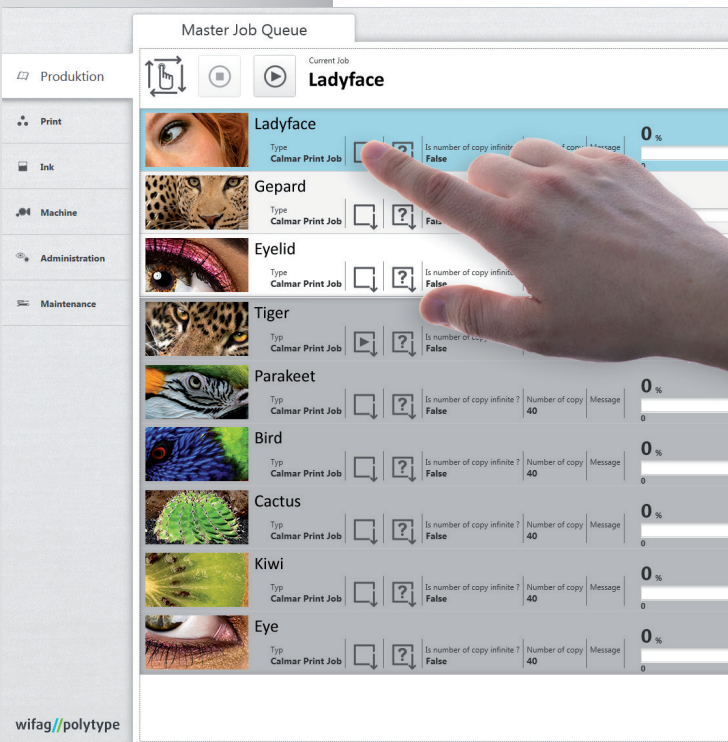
Master Job Queue

Produktion

Print

Ink

Machine

Administration

Maintenance

Current Job
Ladyface

Ladyface
Type
Calmar Print Job
Is number of copy infinite
False
Message
0 %
0

Gepard
Type
Calmar Print Job
False

Eyelid
Type
Calmar Print Job
Is number of copy infinite
False

Tiger
Typ
Calmar Print Job
Is number of copy
False

Parakeet
Typ
Calmar Print Job
Is number of copy infinite ?
False
Number of copy
40
Message
0 %
0

Bird
Typ
Calmar Print Job
Is number of copy infinite ?
False
Number of copy
40
Message
0 %
0

Cactus
Typ
Calmar Print Job
Is number of copy infinite ?
False
Number of copy
40
Message
0 %
0

Kiwi
Typ
Calmar Print Job
Is number of copy infinite ?
False
Number of copy
40
Message
0 %
0

Eye
Typ
Calmar Print Job
Is number of copy infinite ?
False
Number of copy
40
Message
0 %
0

wifag//polytype